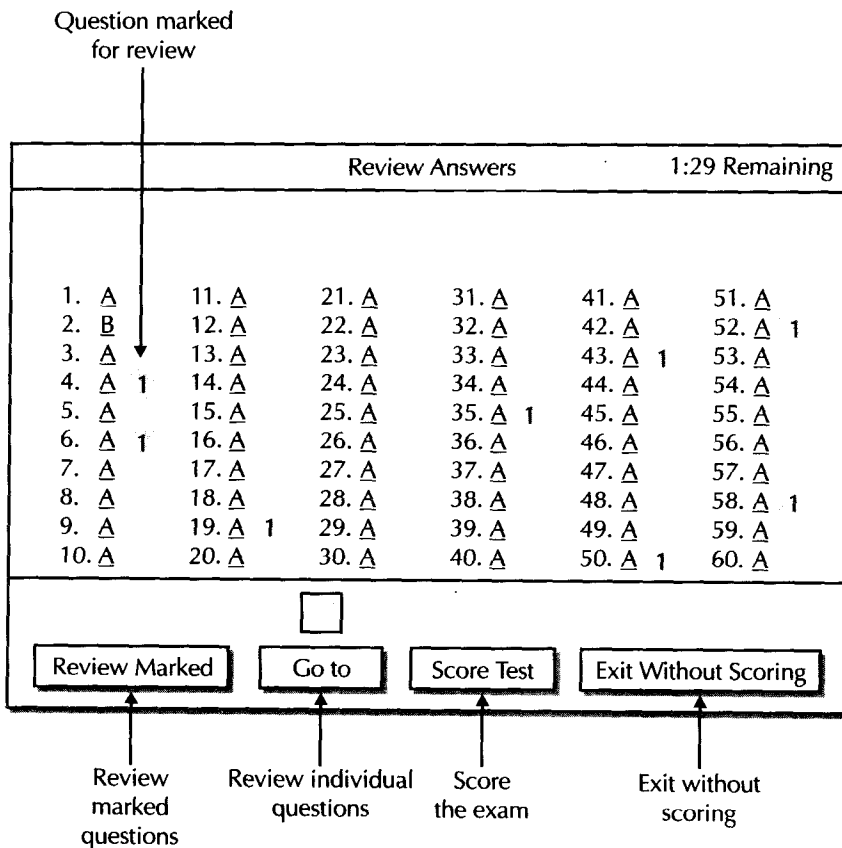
Question marked for review

Review Answers 1:29 Remaining

1. A
2. B
3. A
4. A 1
5. A
6. A 1
7. A
8. A
9. A
10. A

11. A
12. A
13. A
14. A
15. A
16. A
17. A
18. A
19. A 1
20. A

21. A
22. A
23. A
24. A
25. A
26. A
27. A
28. A
29. A
30. A

31. A
32. A
33. A
34. A
35. A 1
36. A
37. A
38. A
39. A
40. A

41. A
42. A
43. A 1
44. A
45. A
46. A
47. A
48. A
49. A
50. A 1

51. A
52. A 1
53. A
54. A
55. A
56. A
57. A
58. A 1
59. A
60. A

Review Marked
Go to
Score Test
Exit Without Scoring

Review marked questions

Review individual questions

Score the exam

Exit without scoring